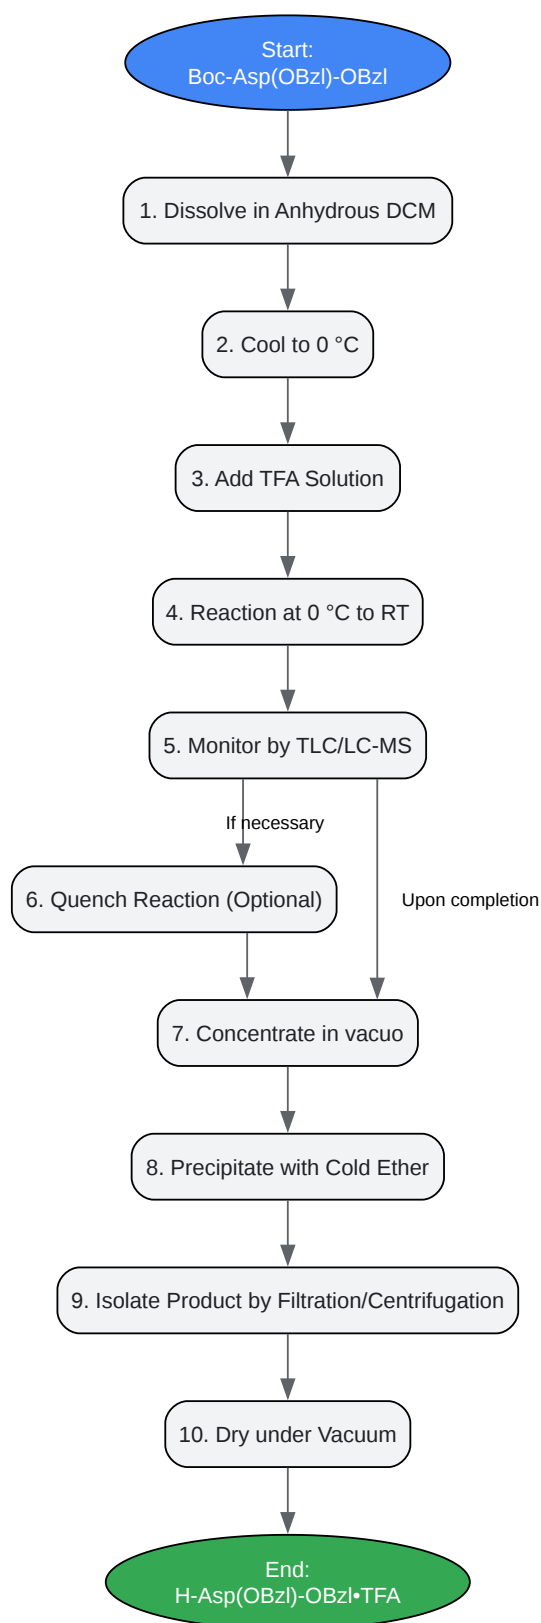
Start:
Boc-Asp(OBzl)-OBzl

1. Dissolve in Anhydrous DCM

2. Cool to 0 °C

3. Add TFA Solution

4. Reaction at 0 °C to RT

5. Monitor by TLC/LC-MS

If necessary

6. Quench Reaction (Optional)

Upon completion

7. Concentrate in vacuo

8. Precipitate with Cold Ether

9. Isolate Product by Filtration/Centrifugation

10. Dry under Vacuum

End:
H-Asp(OBzl)-OBzl•TFA